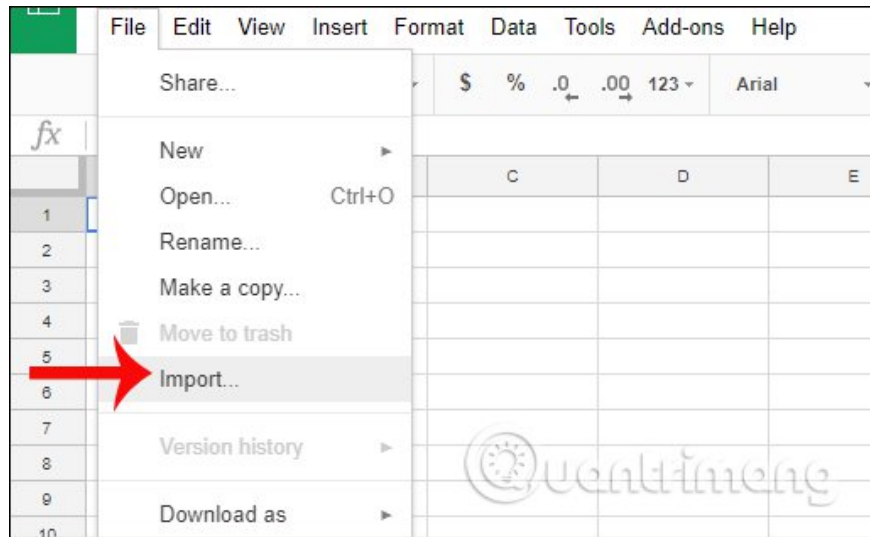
File Edit View Insert Format Data Tools Add-ons Help

Share...

$ % .0 .00 123 Arial

$fx$

New

Open... Ctrl+O

Rename...

Make a copy...

Move to trash

Import...

Version history

Download as

C D E

1
2
3
4
5
6
7
8
9
10

Quantrimang